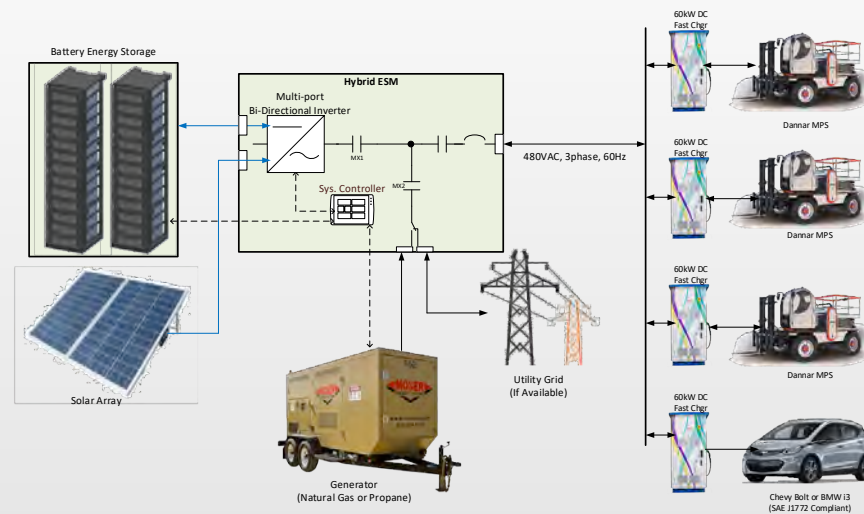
Battery Energy Storage

Hybrid ESM

Multi-port Bi-Directional Inverter

MX1

MX2

Sys. Controller

480VAC, 3phase, 60Hz

Solar Array

Generator
(Natural Gas or Propane)

Utility Grid
(If Available)

60kW DC Fast Chgr

Dannar MPS

60kW DC Fast Chgr

Dannar MPS

60kW DC Fast Chgr

Dannar MPS

60kW DC Fast Chgr

Chevy Bolt or BMW i3
(SAE J1772 Compliant)